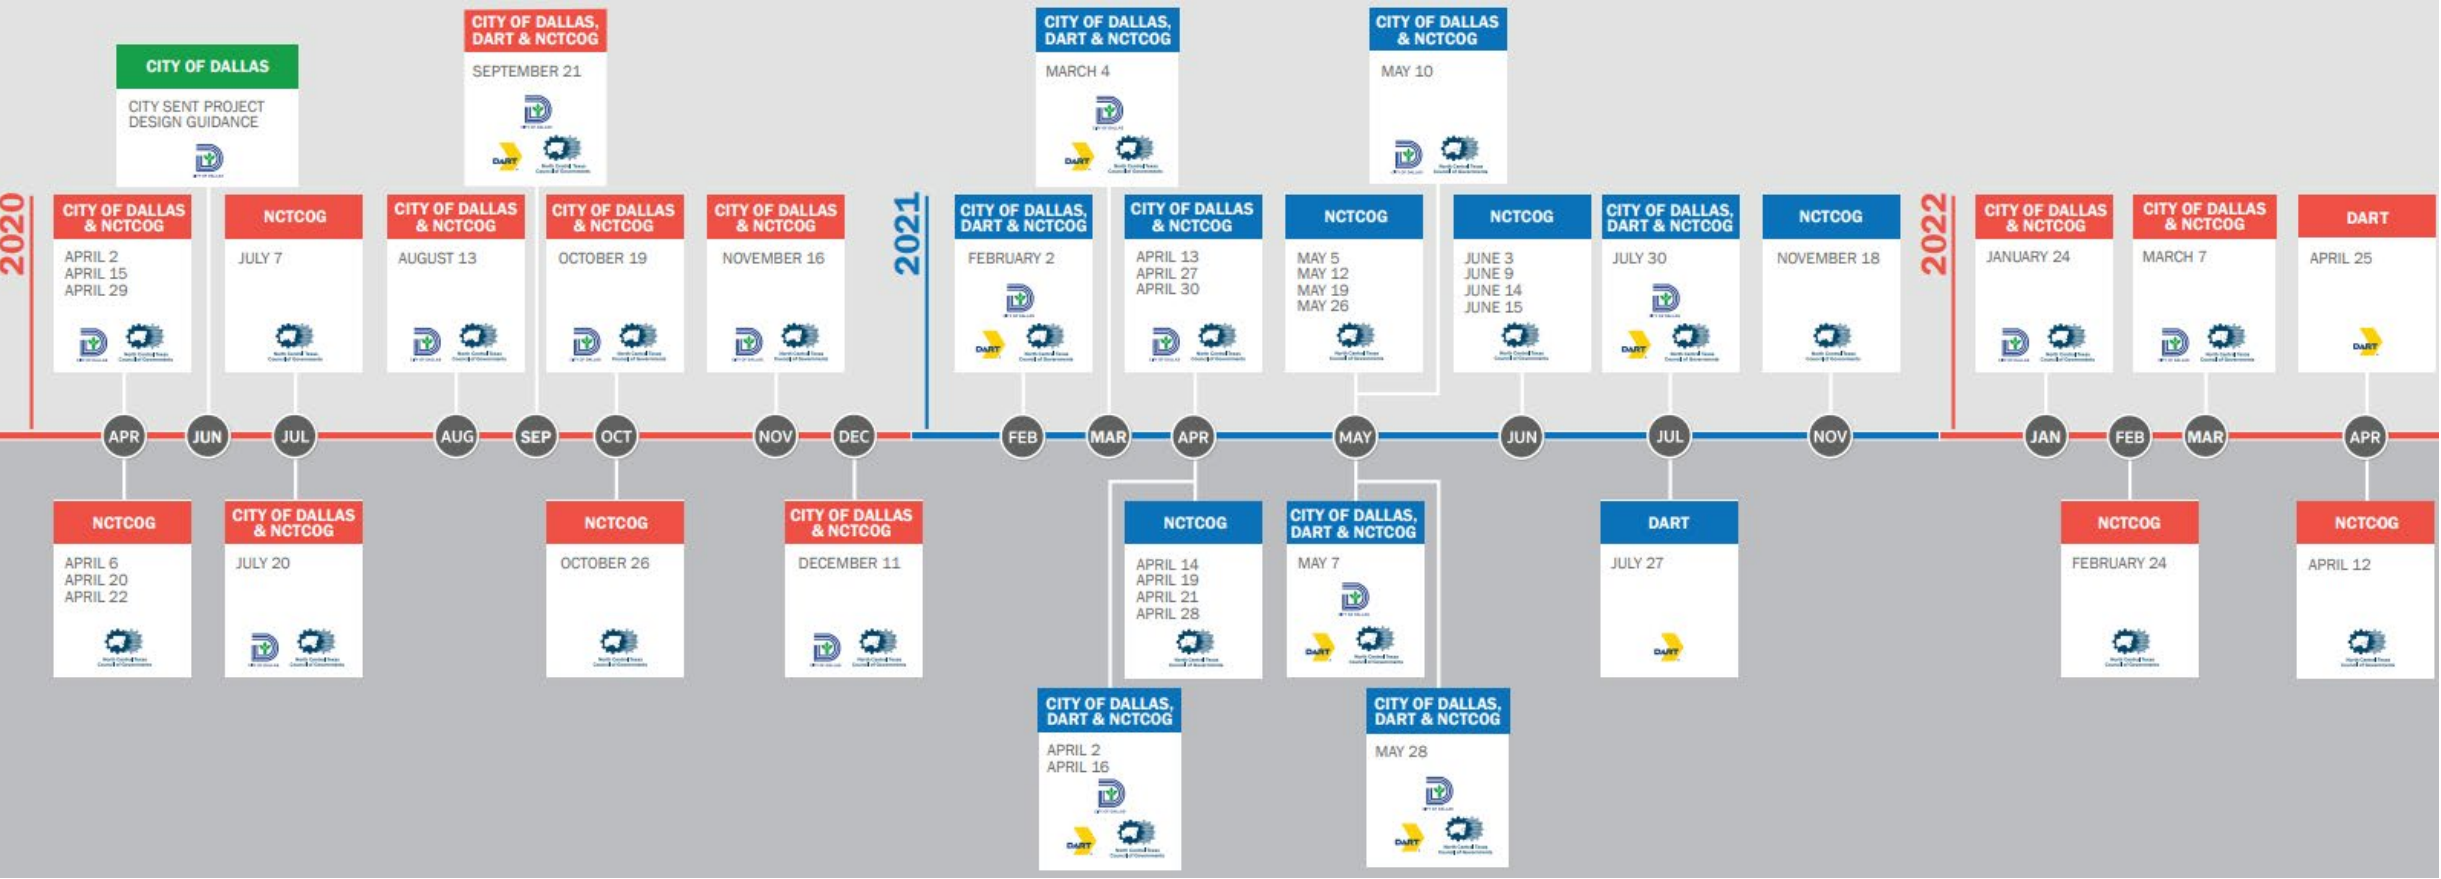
CITY OF DALLAS
CITY SENT PROJECT DESIGN GUIDANCE

CITY OF DALLAS, DART & NCTCOG
SEPTEMBER 21
DART

CITY OF DALLAS, DART & NCTCOG
MARCH 4
DART

CITY OF DALLAS & NCTCOG
MAY 10

2020

CITY OF DALLAS & NCTCOG
APRIL 2
APRIL 15
APRIL 29

NCTCOG
JULY 7

CITY OF DALLAS & NCTCOG
AUGUST 13

CITY OF DALLAS & NCTCOG
OCTOBER 19

CITY OF DALLAS & NCTCOG
NOVEMBER 16

2021

CITY OF DALLAS, DART & NCTCOG
FEBRUARY 2
DART

CITY OF DALLAS & NCTCOG
APRIL 13
APRIL 27
APRIL 30

NCTCOG
MAY 5
MAY 12
MAY 19
MAY 26

NCTCOG
JUNE 3
JUNE 9
JUNE 14
JUNE 15

CITY OF DALLAS, DART & NCTCOG
JULY 30
DART

NCTCOG
NOVEMBER 18

2022

CITY OF DALLAS & NCTCOG
JANUARY 24

CITY OF DALLAS & NCTCOG
MARCH 7

DART
APRIL 25
DART

APR JUN JUL AUG SEP OCT NOV DEC FEB MAR APR MAY JUN JUL NOV JAN FEB MAR APR

NCTCOG
APRIL 6
APRIL 20
APRIL 22

CITY OF DALLAS & NCTCOG
JULY 20

NCTCOG
OCTOBER 26

CITY OF DALLAS & NCTCOG
DECEMBER 11

NCTCOG
APRIL 14
APRIL 19
APRIL 21
APRIL 28

CITY OF DALLAS, DART & NCTCOG
MAY 7
DART

DART
JULY 27
DART

NCTCOG
FEBRUARY 24

NCTCOG
APRIL 12

CITY OF DALLAS, DART & NCTCOG
APRIL 2
APRIL 16
DART

CITY OF DALLAS, DART & NCTCOG
MAY 28
DART